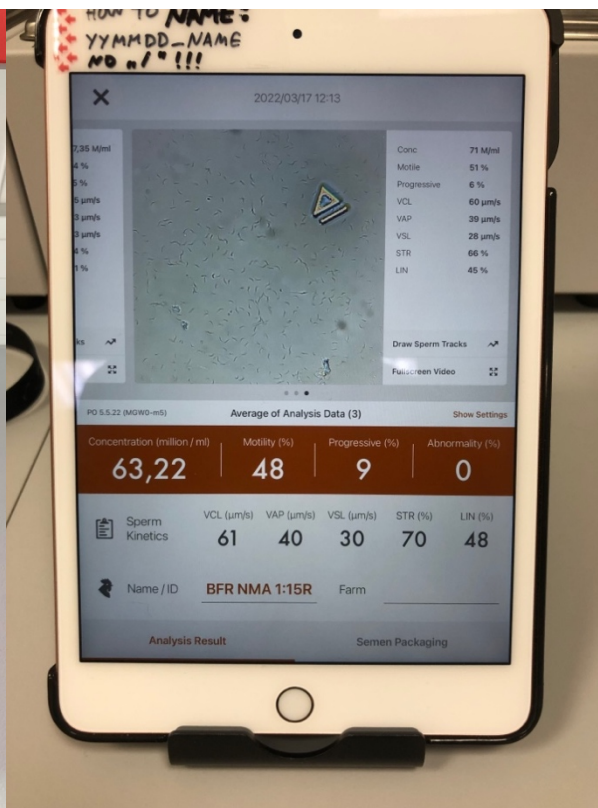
HOW TO NAME:
YYMMDD_NAME
NO „/" !!!

2022/03/17 12:13

7,35 M/ml
4 %
5 %
5 µm/s
3 µm/s
3 µm/s
4 %
1 %

ks

Conc 71 M/ml
Motile 51 %
Progressive 6 %
VCL 60 µm/s
VAP 39 µm/s
VSL 28 µm/s
STR 66 %
LIN 45 %

Draw Sperm Tracks

Fullscreen Video

PO 5.5.22 (MGW0-m5)
Average of Analysis Data (3)
Show Settings

Concentration (million / ml)
63,22
Motility (%)
48
Progressive (%)
9
Abnormality (%)
0

Sperm Kinetics
VCL (µm/s) 61
VAP (µm/s) 40
VSL (µm/s) 30
STR (%) 70
LIN (%) 48

Name / ID BFR NMA 1:15R
Farm

Analysis Result
Semen Packaging